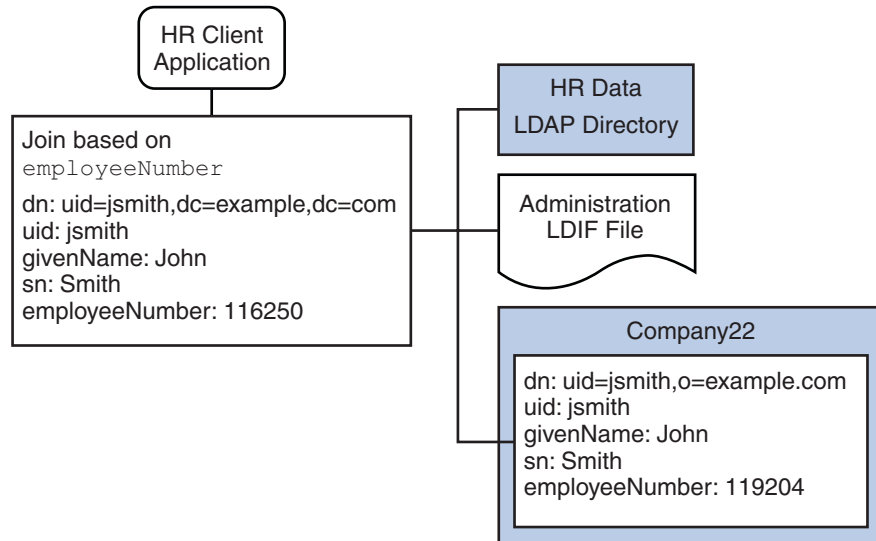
HR Client Application

Join based on employeeNumber

dn: uid=jsmith,dc=example,dc=com
uid: jsmith
givenName: John
sn: Smith
employeeNumber: 116250

HR Data
LDAP Directory

Administration
LDIF File

Company22

dn: uid=jsmith,o=example.com
uid: jsmith
givenName: John
sn: Smith
employeeNumber: 119204